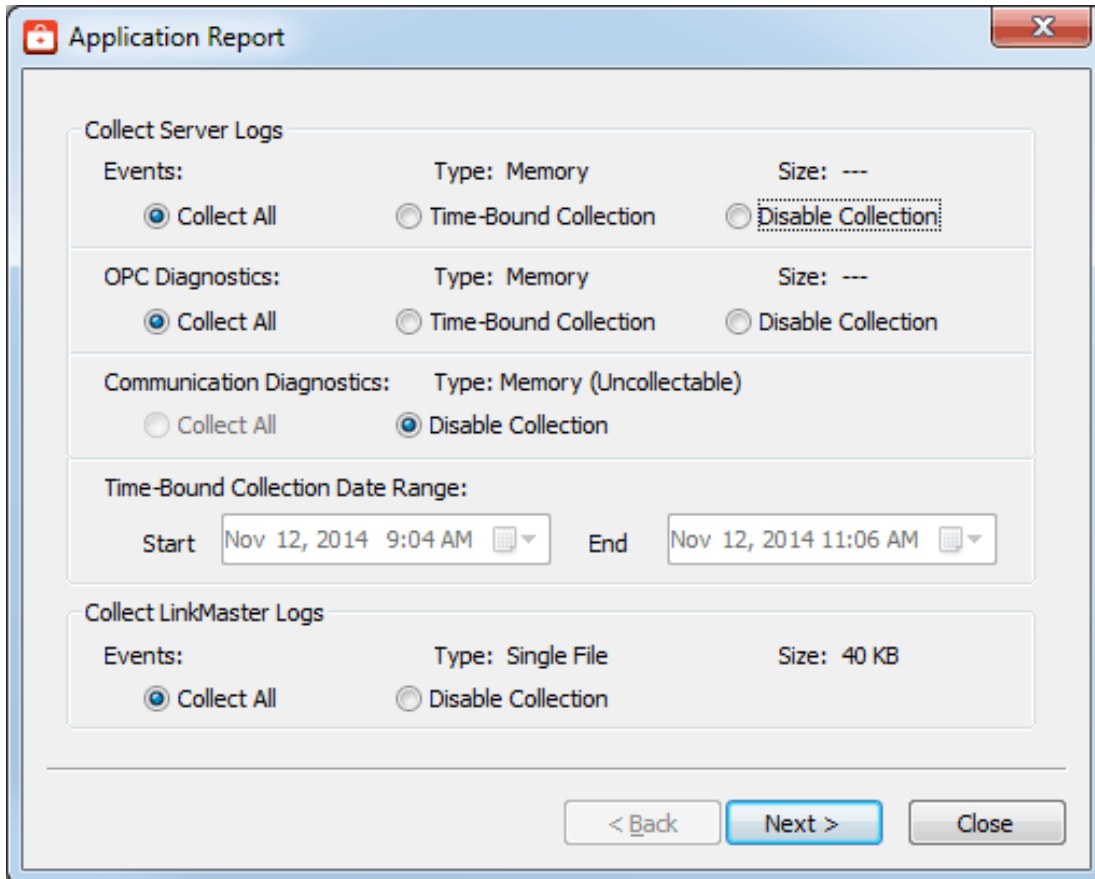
Application Report

Collect Server Logs

Events: Type: Memory Size: ---

Collect All Time-Bound Collection Disable Collection

OPC Diagnostics: Type: Memory Size: ---

Collect All Time-Bound Collection Disable Collection

Communication Diagnostics: Type: Memory (Uncollectable)

Collect All Disable Collection

Time-Bound Collection Date Range:

Start Nov 12, 2014 9:04 AM End Nov 12, 2014 11:06 AM

Collect LinkMaster Logs

Events: Type: Single File Size: 40 KB

Collect All Disable Collection

< Back Next > Close